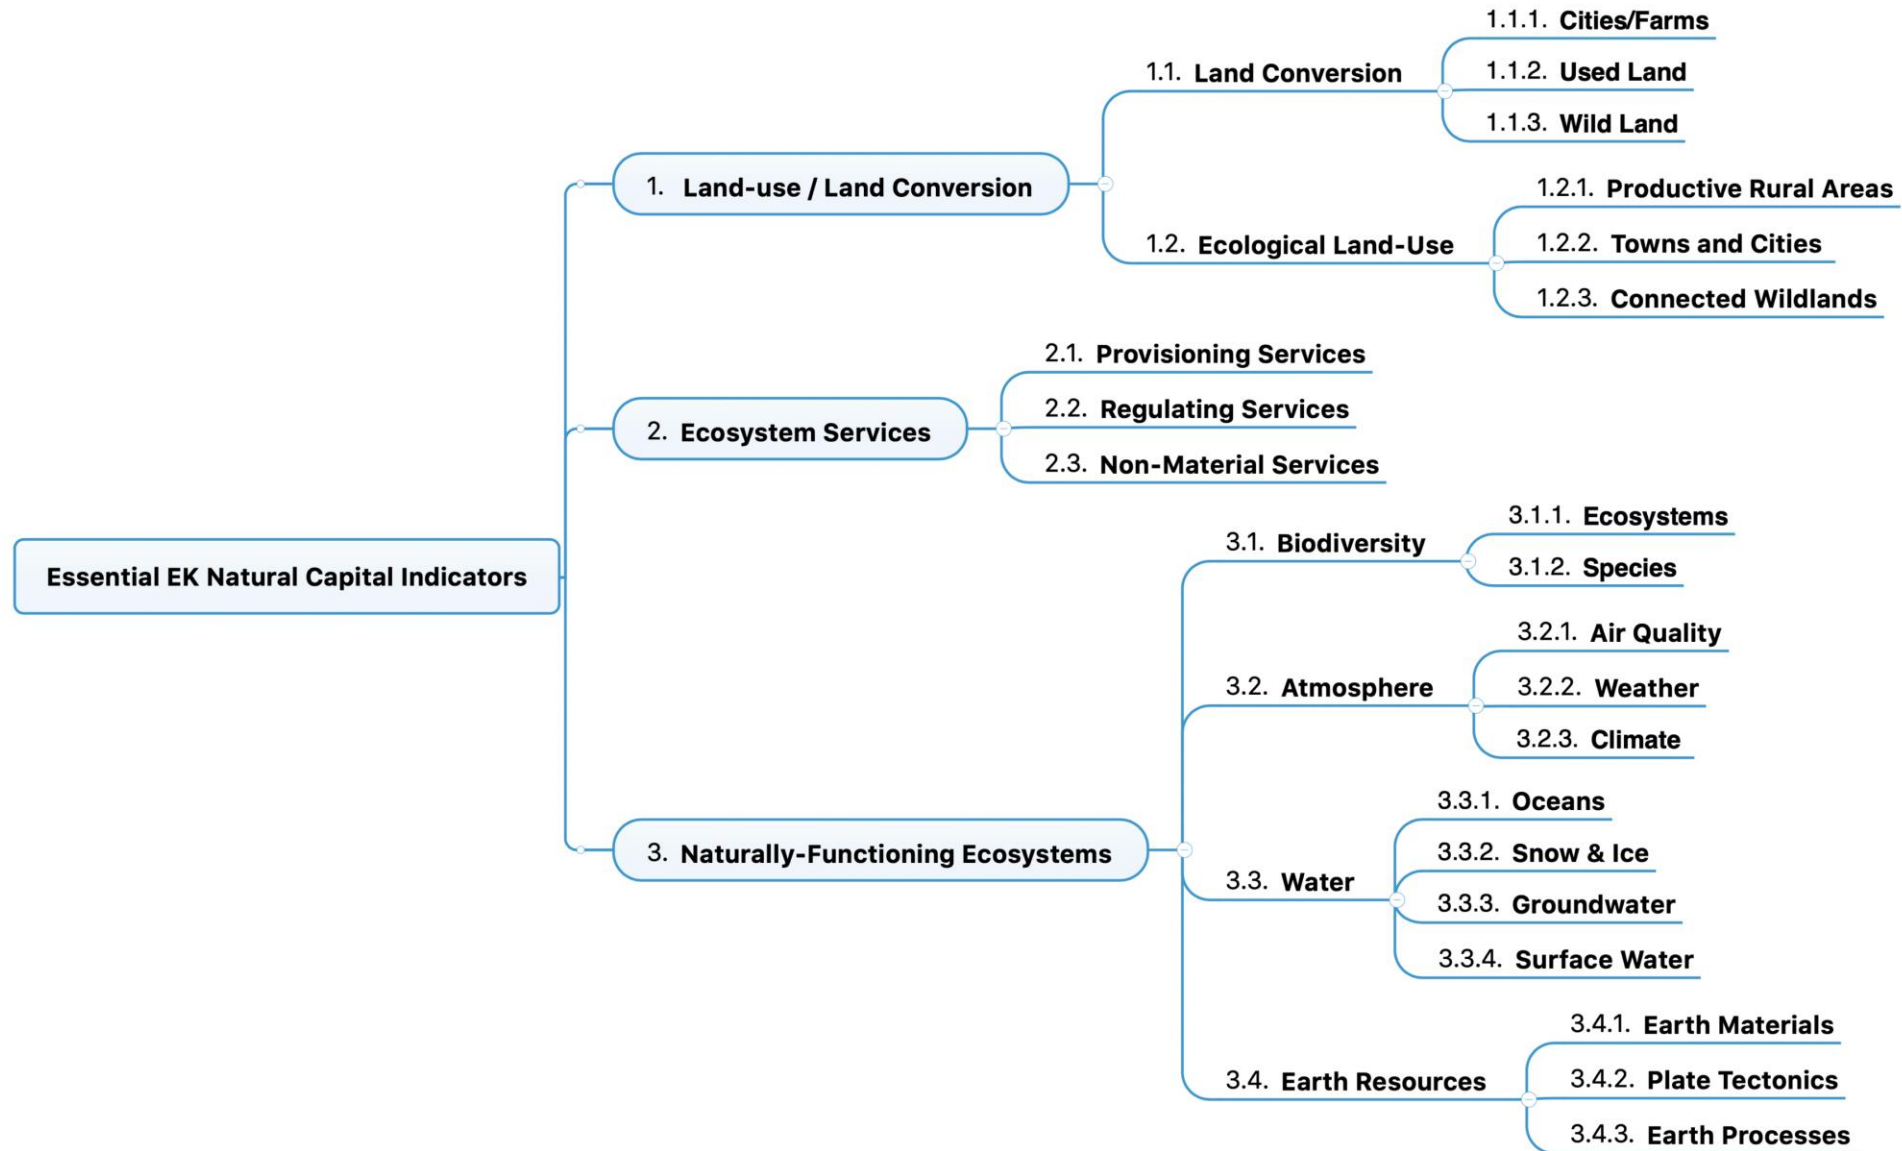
Essential EK Natural Capital Indicators

1. Land-use / Land Conversion

1.1. Land Conversion

1.1.1. Cities/Farms

1.1.2. Used Land

1.1.3. Wild Land

1.2. Ecological Land-Use

1.2.1. Productive Rural Areas

1.2.2. Towns and Cities

1.2.3. Connected Wildlands

2. Ecosystem Services

2.1. Provisioning Services

2.2. Regulating Services

2.3. Non-Material Services

3. Naturally-Functioning Ecosystems

3.1. Biodiversity

3.1.1. Ecosystems

3.1.2. Species

3.2. Atmosphere

3.2.1. Air Quality

3.2.2. Weather

3.2.3. Climate

3.3. Water

3.3.1. Oceans

3.3.2. Snow & Ice

3.3.3. Groundwater

3.3.4. Surface Water

3.4. Earth Resources

3.4.1. Earth Materials

3.4.2. Plate Tectonics

3.4.3. Earth Processes